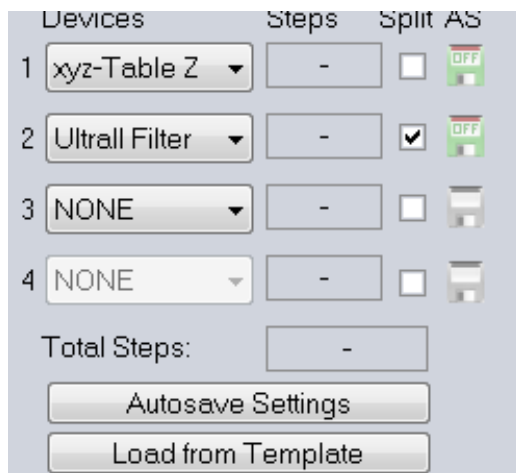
| | Devices | Steps | Split | AS |
|---|---|---|---|---|
| 1 | xyz-Table Z | - | ☐ | OFF |
| 2 | Ultrall Filter | - | ☑ | OFF |
| 3 | NONE | - | ☐ | |
| 4 | NONE | - | ☐ | |

Total Steps: -

Autosave Settings

Load from Template